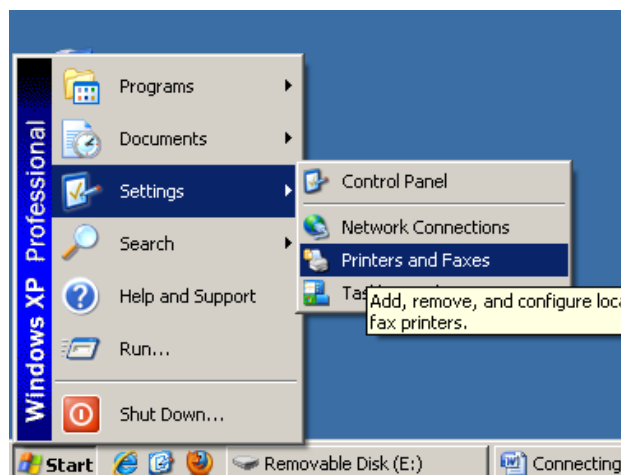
Windows XP Professional

Programs
Documents
Settings
Search
Help and Support
Run...
Shut Down...

Control Panel
Network Connections
Printers and Faxes
Tas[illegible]

Add, remove, and configure loca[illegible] fax printers.

Start
Removable Disk (E:)
Connecting